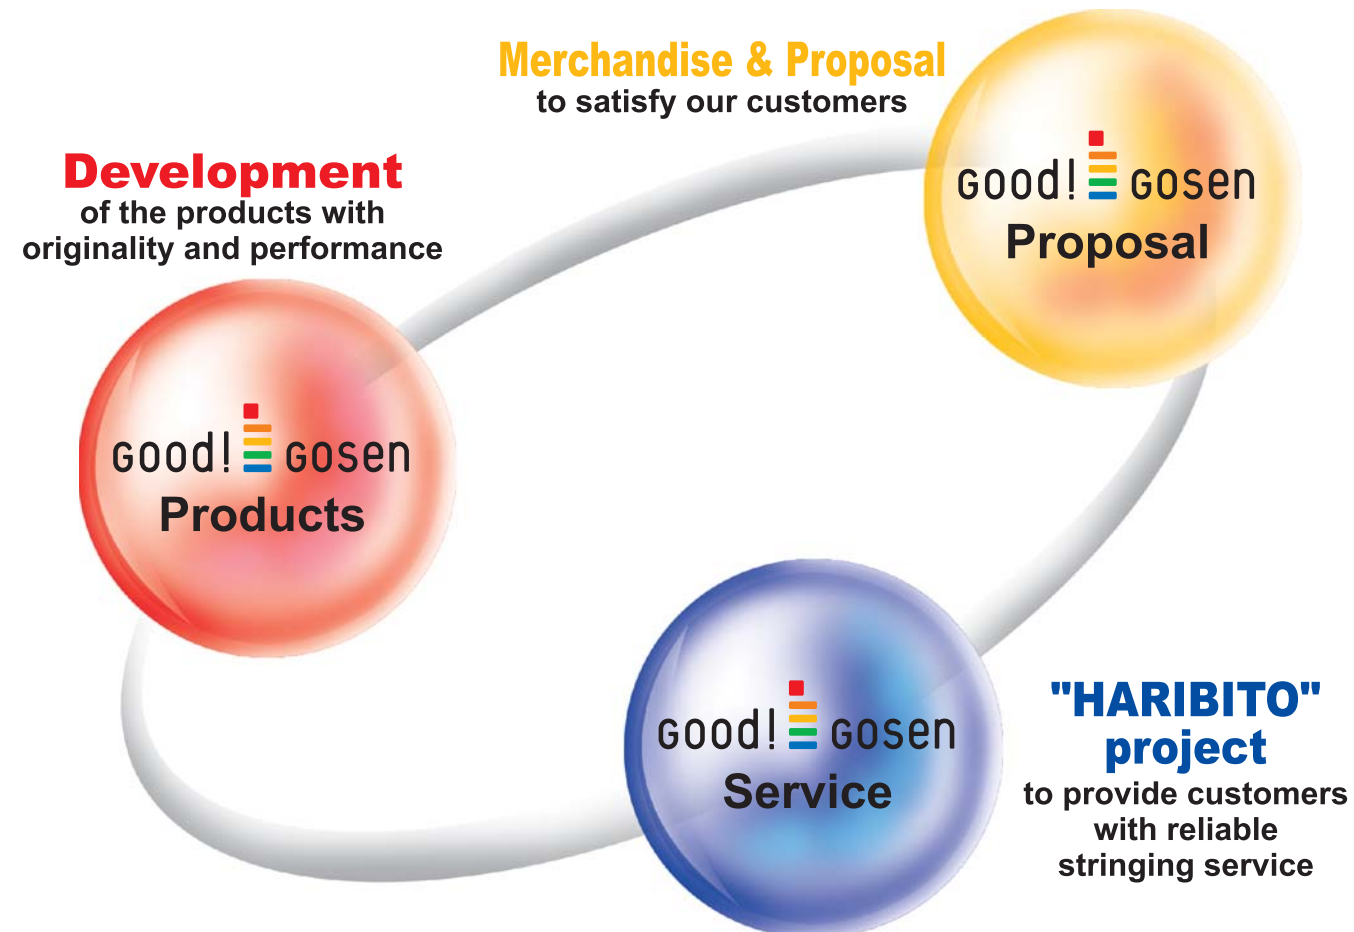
Merchandise & Proposal
to satisfy our customers

good! gosen
Proposal

Development
of the products with originality and performance

good! gosen
Products

good! gosen
Service

"HARIBITO" project
to provide customers with reliable stringing service